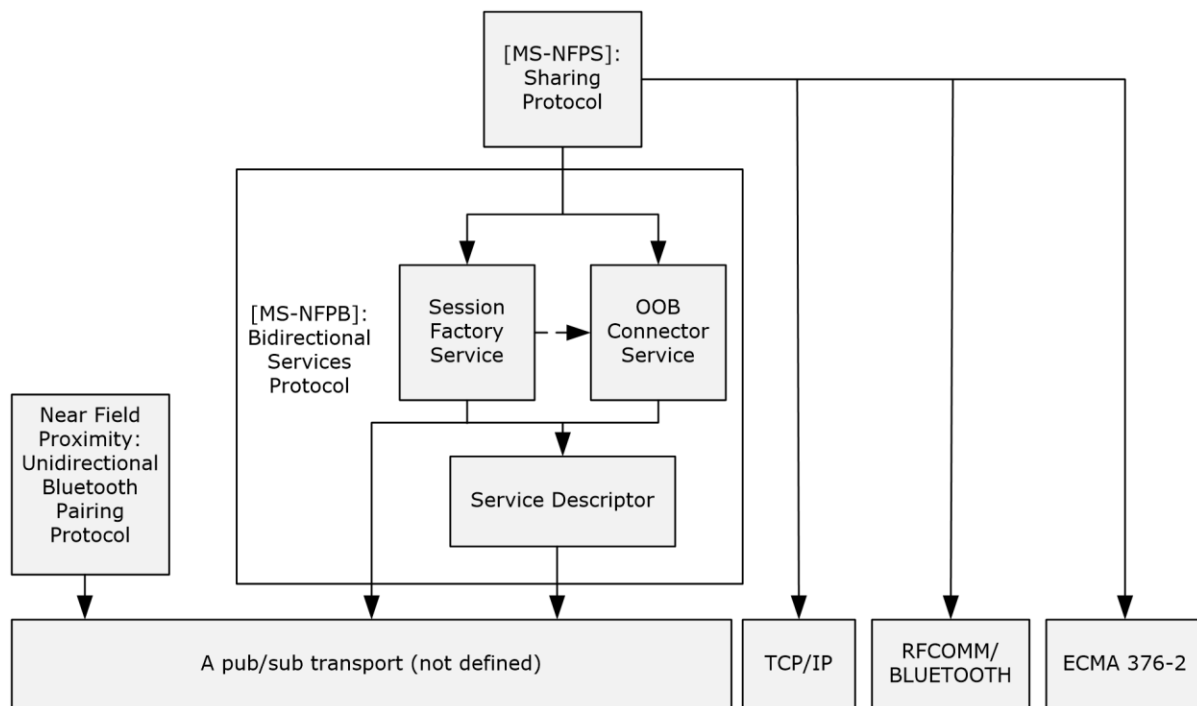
[MS-NFPS]: Sharing Protocol

[MS-NFPB]: Bidirectional Services Protocol

Session Factory Service

OOB Connector Service

Service Descriptor

Near Field Proximity: Unidirectional Bluetooth Pairing Protocol

A pub/sub transport (not defined)

TCP/IP

RFCOMM/ BLUETOOTH

ECMA 376-2